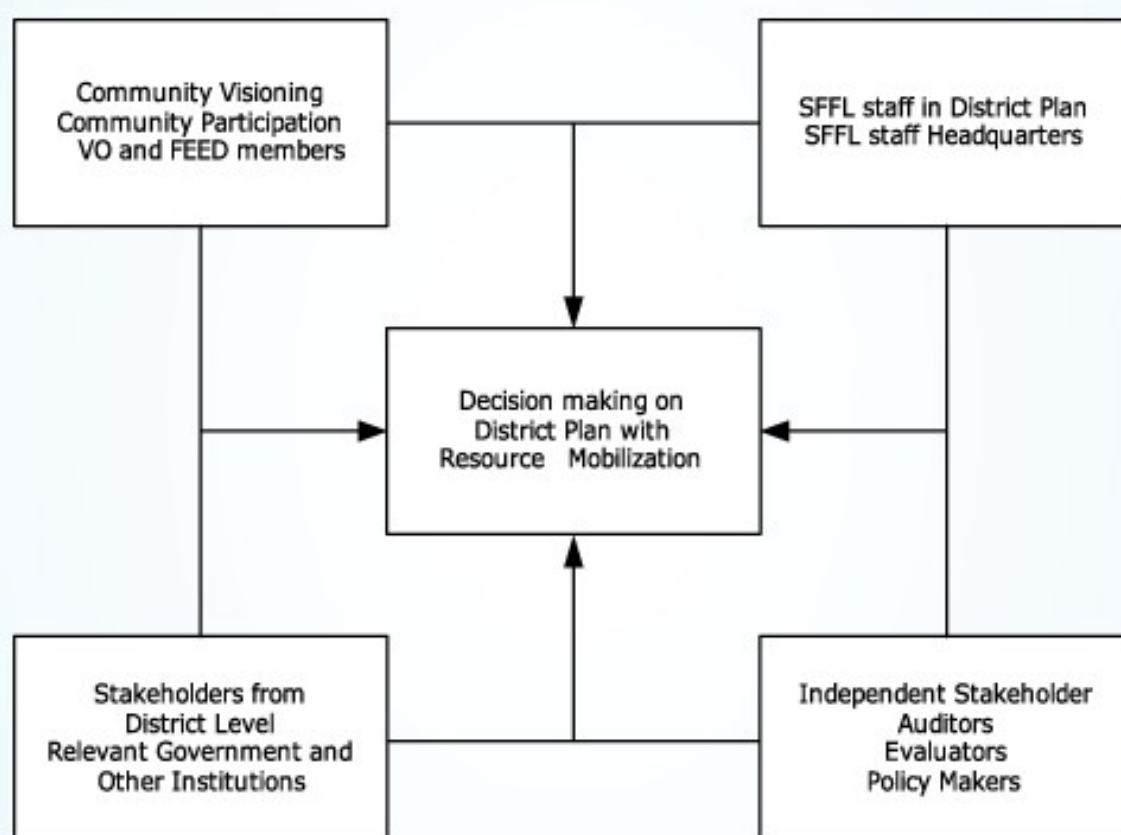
Community Visioning
Community Participation
VO and FEED members

SFFL staff in District Plan
SFFL staff Headquarters

Decision making on
District Plan with
Resource Mobilization

Stakeholders from
District Level
Relevant Government and
Other Institutions

Independent Stakeholder
Auditors
Evaluators
Policy Makers